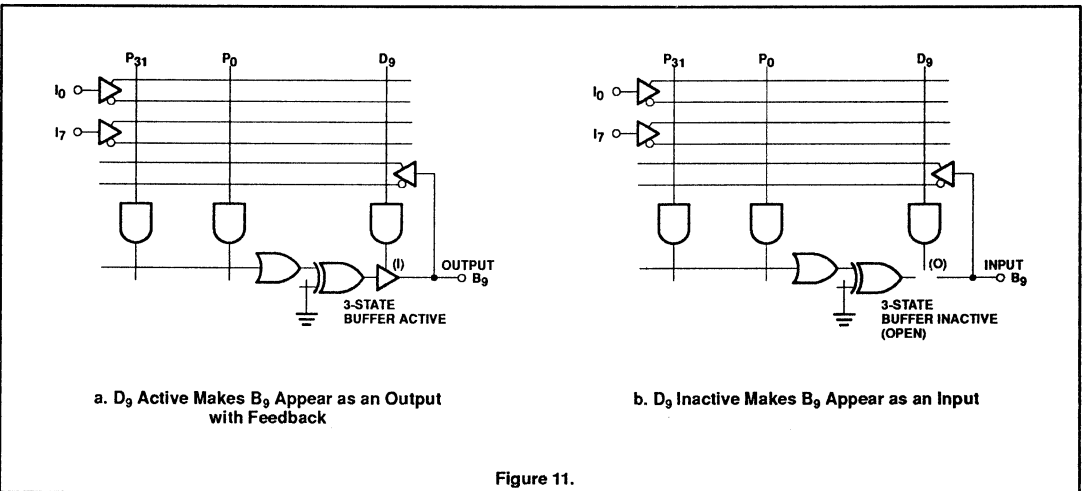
$P_{31}$ $P_0$ $D_9$

$I_0$

$I_7$

(I) OUTPUT $B_9$

3-STATE BUFFER ACTIVE

a. $D_9$ Active Makes $B_9$ Appear as an Output with Feedback

$P_{31}$ $P_0$ $D_9$

$I_0$

$I_7$

(O) INPUT $B_9$

3-STATE BUFFER INACTIVE (OPEN)

b. $D_9$ Inactive Makes $B_9$ Appear as an Input

Figure 11.